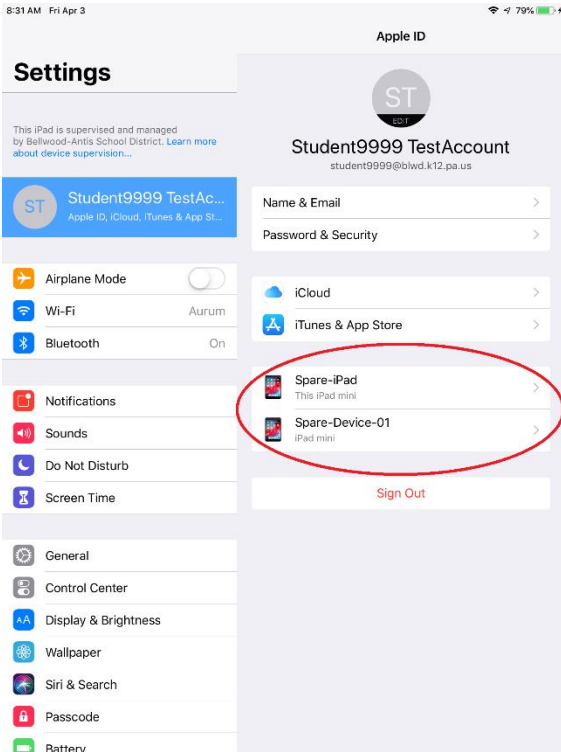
8:31 AM Fri Apr 3

79%

Settings

This iPad is supervised and managed by Bellwood-Antis School District. Learn more about device supervision...

ST

Student9999 TestAc...

Apple ID, iCloud, iTunes & App St...

Airplane Mode

Wi-Fi

Aurum

Bluetooth

On

Notifications

Sounds

Do Not Disturb

Screen Time

General

Control Center

Display & Brightness

Wallpaper

Siri & Search

Passcode

Battery

Apple ID

ST

EDIT

Student9999 TestAccount

student9999@blwd.k12.pa.us

Name & Email

Password & Security

iCloud

iTunes & App Store

Spare-iPad

This iPad mini

Spare-Device-01

iPad mini

Sign Out